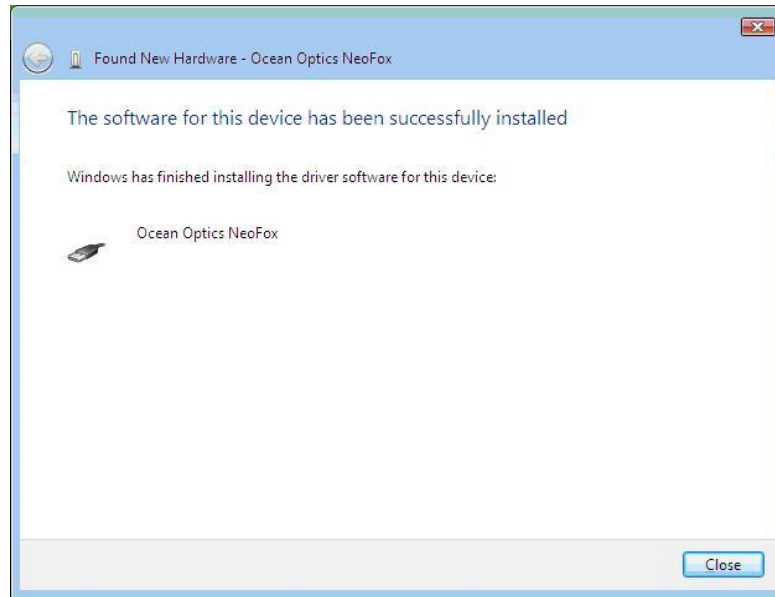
Found New Hardware - Ocean Optics NeoFox

The software for this device has been successfully installed

Windows has finished installing the driver software for this device:

Ocean Optics NeoFox

Close